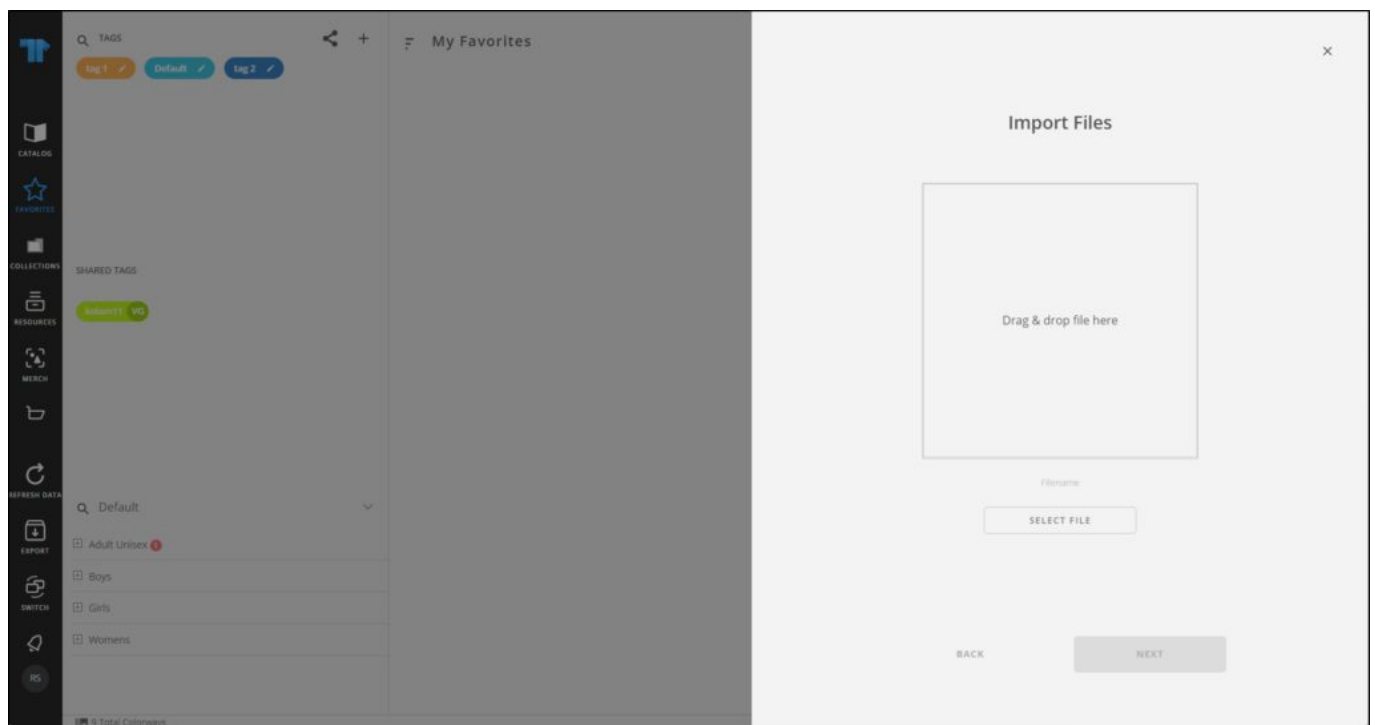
CATALOG

FAVORITES

COLLECTIONS

RESOURCES

MERCH

REFRESH DATA

EXPORT

SWITCH

RS

TAGS

tag 1

Default

tag 2

SHARED TAGS

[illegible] VG

Default

Adult Unisex

Boys

Girls

Womens

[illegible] Total Colorways

My Favorites

Import Files

Drag & drop file here

Filename

SELECT FILE

BACK

NEXT